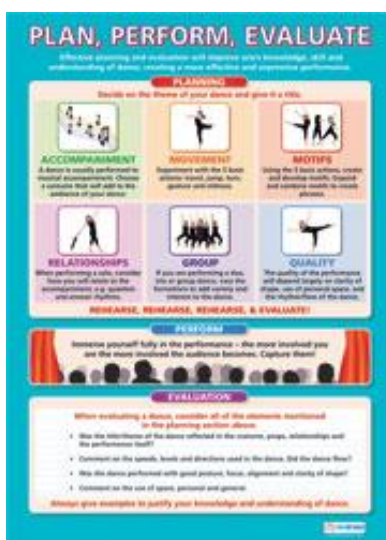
PLAN, PERFORM, EVALUATE

Effective planning and evaluation will improve one's knowledge, skill and understanding of dance, creating a more effective and expressive performance.

PLANNING

Decide on the theme of your dance and give it a title.

ACCOMPANIMENT

A dance is usually performed to musical accompaniment. Choose a costume that will add to the ambience of your dance.

MOVEMENT

Experiment with the 5 basic actions: travel, jump, turn, gesture and stillness.

MOTIFS

Using the 5 basic actions, create and develop motifs. Expand and combine motifs to create phrases.

RELATIONSHIPS

When performing a solo, consider how you will relate to the accompaniment, e.g. question and answer rhythms.

GROUP

If you are performing a duo, trio or group dance, vary the formations to add variety and interest to the dance.

QUALITY

The quality of the performance will depend largely on clarity of shape, use of personal space, and the rhythm/flow of the dance.

REHEARSE, REHEARSE, REHEARSE, & EVALUATE!

PERFORM

Immerse yourself fully in the performance – the more involved you are the more involved the audience becomes. Capture them!

EVALUATION

When evaluating a dance, consider all of the elements mentioned in the planning section above.

• Was the title/theme of the dance reflected in the costume, props, relationships and the performance itself?

• Comment on the speeds, levels and directions used in the dance. Did the dance flow?

• Was the dance performed with good posture, focus, alignment and clarity of shape?

• Comment on the use of space, personal and general.

Always give examples to justify your knowledge and understanding of dance.

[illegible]